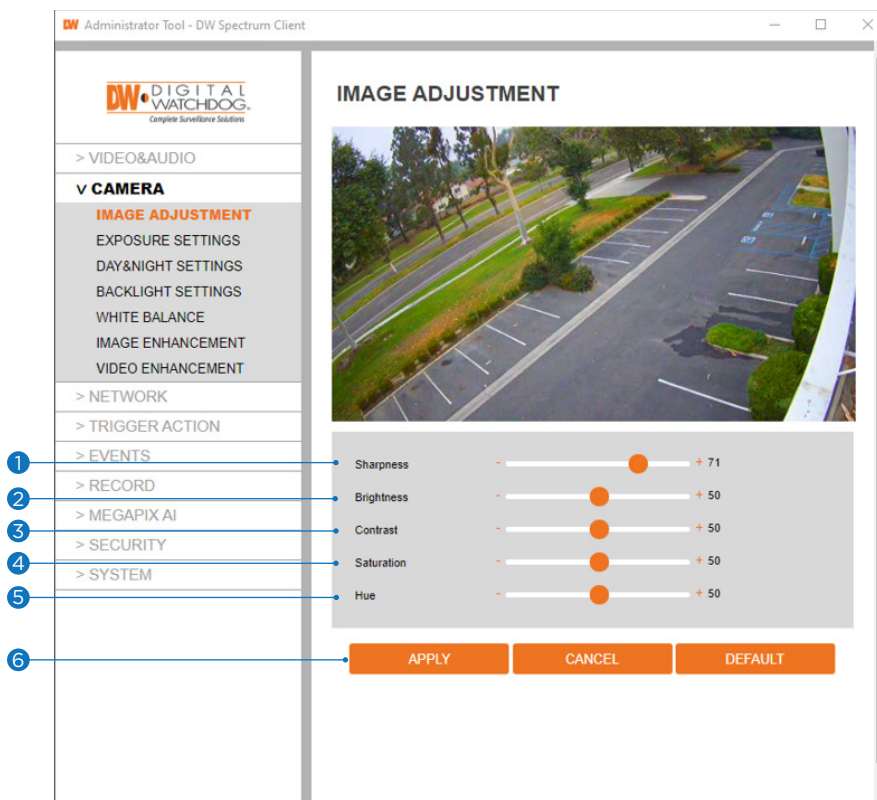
DW Administrator Tool - DW Spectrum Client

DW DIGITAL WATCHDOG
Complete Surveillance Solutions

> VIDEO&AUDIO
V CAMERA
IMAGE ADJUSTMENT
EXPOSURE SETTINGS
DAY&NIGHT SETTINGS
BACKLIGHT SETTINGS
WHITE BALANCE
IMAGE ENHANCEMENT
VIDEO ENHANCEMENT
> NETWORK
> TRIGGER ACTION
> EVENTS
> RECORD
> MEGAPIX AI
> SECURITY
> SYSTEM

IMAGE ADJUSTMENT

1 Sharpness - + 71
2 Brightness - + 50
3 Contrast - + 50
4 Saturation - + 50
5 Hue - + 50

6 APPLY CANCEL DEFAULT